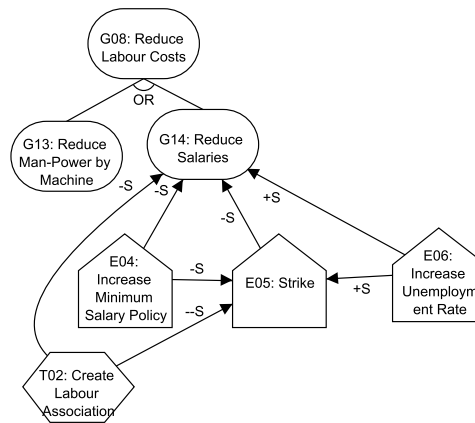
G08: Reduce Labour Costs

OR

G13: Reduce Man-Power by Machine

G14: Reduce Salaries

-S

-S

-S

+S

E04: Increase Minimum Salary Policy

-S

E05: Strike

+S

E06: Increase Unemploym ent Rate

--S

T02: Create Labour Association